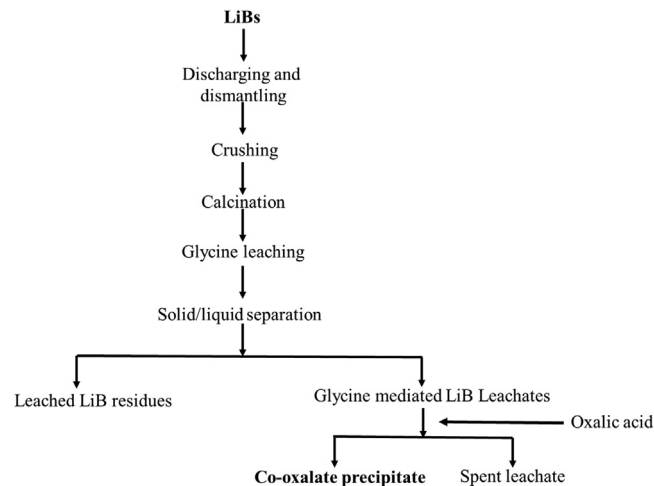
LiBs

Discharging and dismantling

Crushing

Calcination

Glycine leaching

Solid/liquid separation

Leached LiB residues

Glycine mediated LiB Leachates

Oxalic acid

Co-oxalate precipitate

Spent leachate